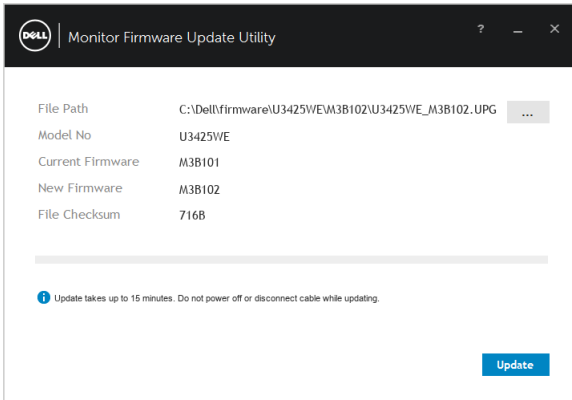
DELL Monitor Firmware Update Utility ? _ ×

| | | |
|---|---|---|
| File Path | C:\Dell\firmware\U3425WE\M3B102\U3425WE_M3B102.UPG | ... |
| Model No | U3425WE | |
| Current Firmware | M3B101 | |
| New Firmware | M3B102 | |
| File Checksum | 716B | |

Update takes up to 15 minutes. Do not power off or disconnect cable while updating.

Update